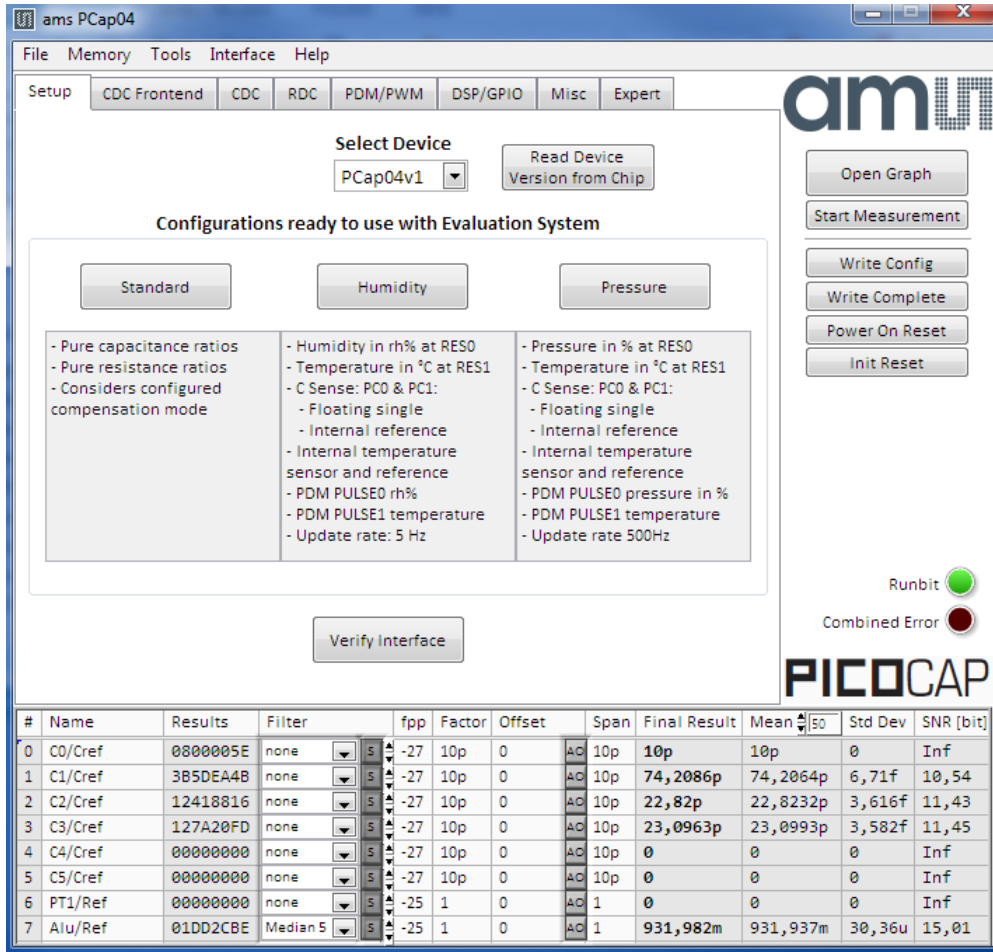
ams PCap04

File Memory Tools Interface Help

Setup CDC Frontend CDC RDC PDM/PWM DSP/GPIO Misc Expert

ams

Select Device

PCap04v1

Read Device Version from Chip

Configurations ready to use with Evaluation System

Standard

Humidity

Pressure

- Pure capacitance ratios
- Pure resistance ratios
- Considers configured compensation mode

- Humidity in rh% at RES0
- Temperature in °C at RES1
- C Sense: PC0 & PC1:
- Floating single
- Internal reference
- Internal temperature sensor and reference
- PDM PULSE0 rh%
- PDM PULSE1 temperature
- Update rate: 5 Hz

- Pressure in % at RES0
- Temperature in °C at RES1
- C Sense: PC0 & PC1:
- Floating single
- Internal reference
- Internal temperature sensor and reference
- PDM PULSE0 pressure in %
- PDM PULSE1 temperature
- Update rate 500Hz

Verify Interface

Open Graph

Start Measurement

Write Config

Write Complete

Power On Reset

Init Reset

Runbit

Combined Error

PICOCAP

| # | Name | Results | Filter | fpp | Factor | Offset | Span | Final Result | Mean 50 | Std Dev | SNR [bit] |
|---|---|---|---|---|---|---|---|---|---|---|---|
| 0 | C0/Cref | 0800005E | none S | -27 | 10p | 0 AO | 10p | 10p | 10p | 0 | Inf |
| 1 | C1/Cref | 3B5DEA4B | none S | -27 | 10p | 0 AO | 10p | 74,2086p | 74,2064p | 6,71f | 10,54 |
| 2 | C2/Cref | 12418816 | none S | -27 | 10p | 0 AO | 10p | 22,82p | 22,8232p | 3,616f | 11,43 |
| 3 | C3/Cref | 127A20FD | none S | -27 | 10p | 0 AO | 10p | 23,0963p | 23,0993p | 3,582f | 11,45 |
| 4 | C4/Cref | 00000000 | none S | -27 | 10p | 0 AO | 10p | 0 | 0 | 0 | Inf |
| 5 | C5/Cref | 00000000 | none S | -27 | 10p | 0 AO | 10p | 0 | 0 | 0 | Inf |
| 6 | PT1/Ref | 00000000 | none S | -25 | 1 | 0 AO | 1 | 0 | 0 | 0 | Inf |
| 7 | Alu/Ref | 01DD2CBE | Median 5 S | -25 | 1 | 0 AO | 1 | 931,982m | 931,937m | 30,36u | 15,01 |